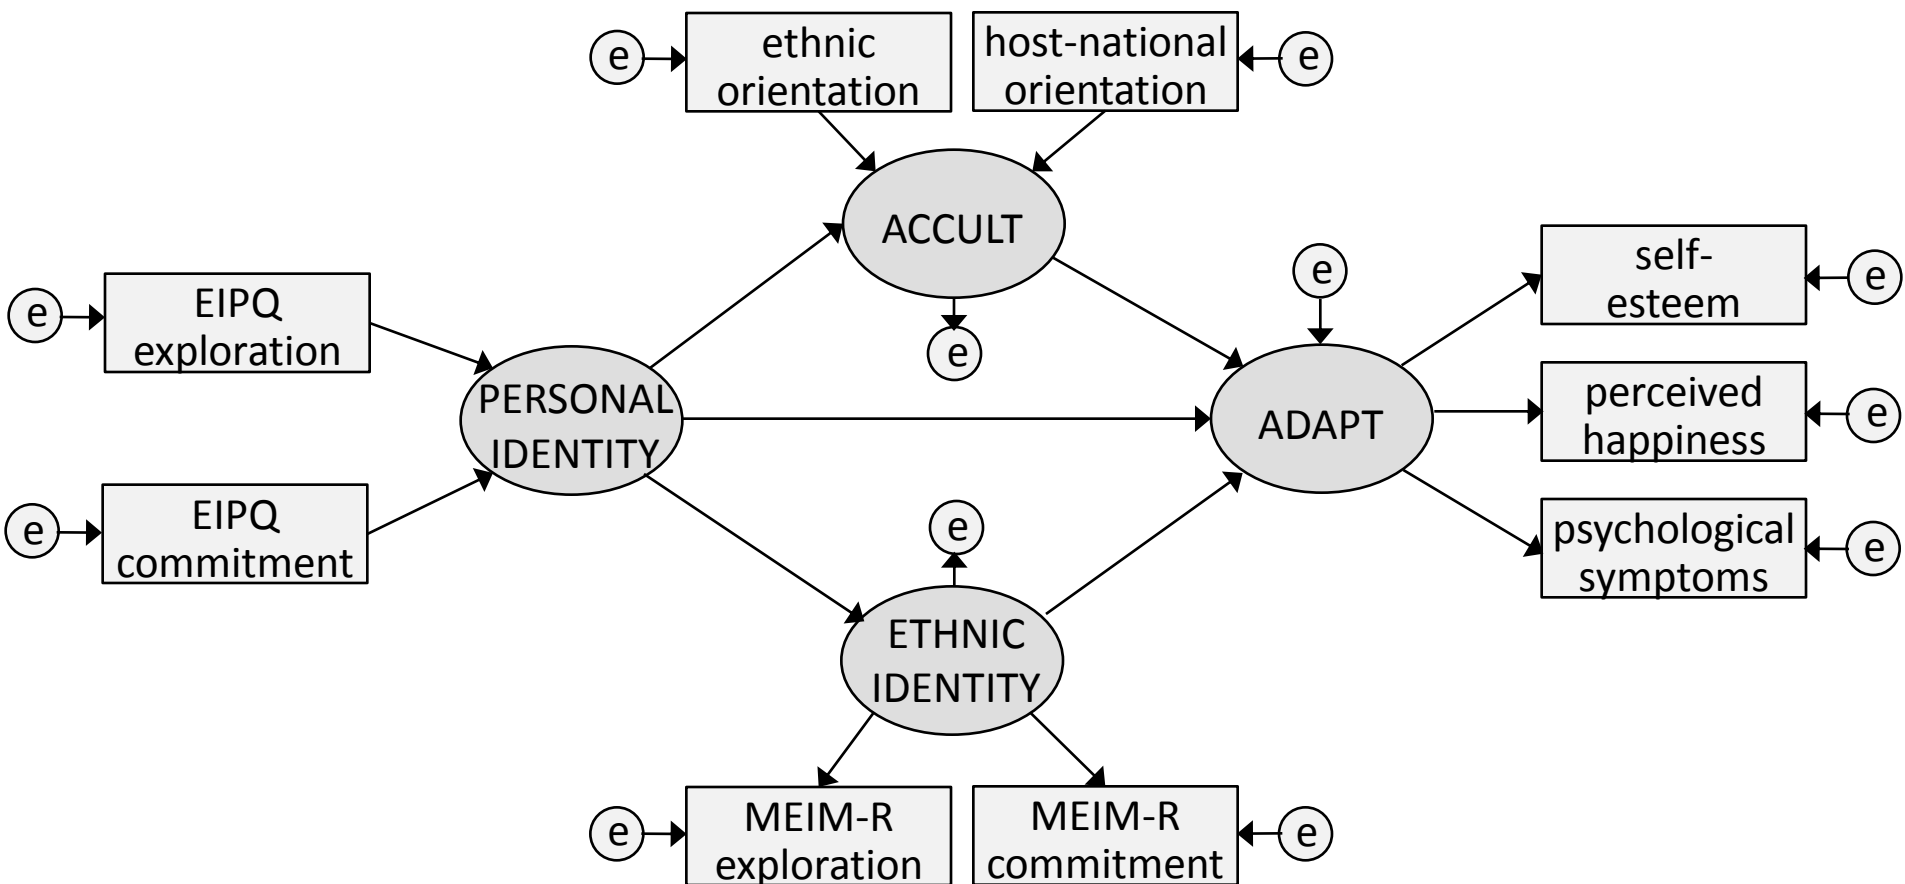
e

ethnic orientation

host-national orientation

e

ACCULT

e

e

EIPQ exploration

PERSONAL IDENTITY

e

ADAPT

self-esteem

e

perceived happiness

e

psychological symptoms

e

e

EIPQ commitment

e

ETHNIC IDENTITY

e

MEIM-R exploration

MEIM-R commitment

e